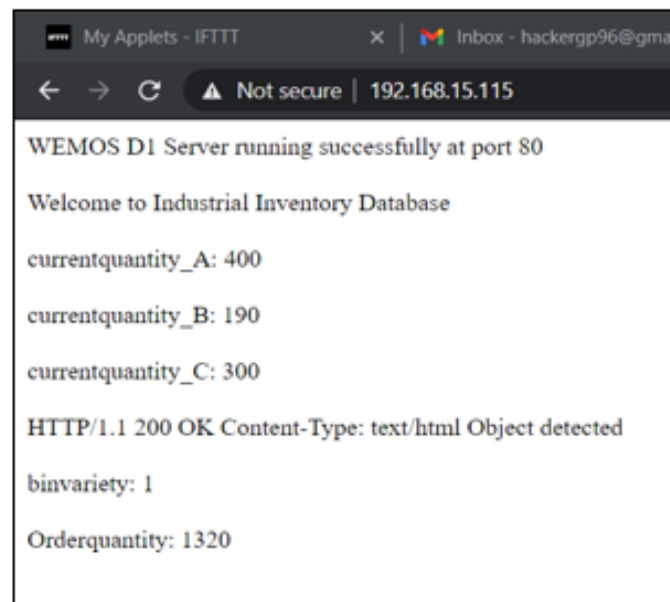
My Applets - IFTTT × Inbox - hackergp96@gma

Not secure | 192.168.15.115

WEMOS D1 Server running successfully at port 80

Welcome to Industrial Inventory Database

currentquantity_A: 400

currentquantity_B: 190

currentquantity_C: 300

HTTP/1.1 200 OK Content-Type: text/html Object detected

binvariety: 1

Orderquantity: 1320